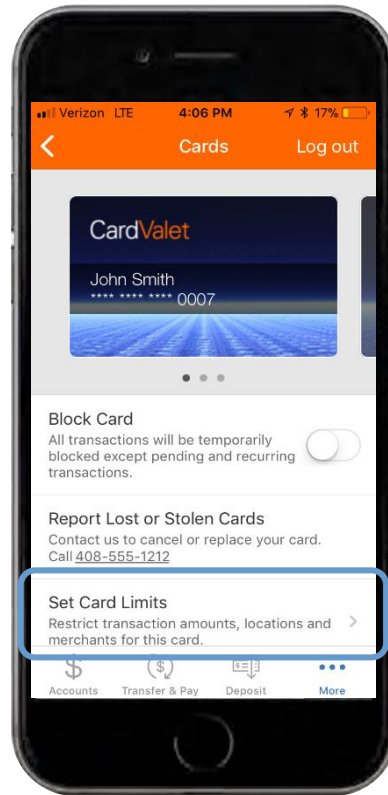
Verizon LTE 4:06 PM 17%

Cards Log out

CardValet
John Smith
**** **** **** 0007

Block Card
All transactions will be temporarily blocked except pending and recurring transactions.

Report Lost or Stolen Cards
Contact us to cancel or replace your card. Call 408-555-1212

Set Card Limits
Restrict transaction amounts, locations and merchants for this card.

Accounts Transfer & Pay Deposit More